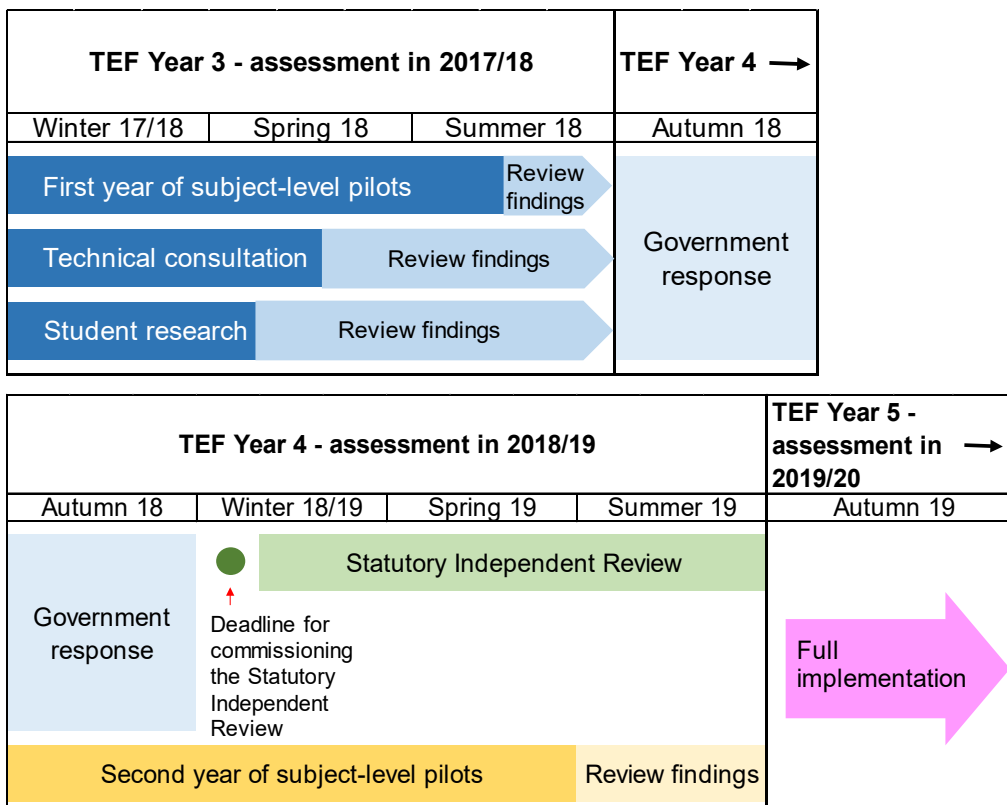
| TEF Year 3 - assessment in 2017/18 | | | TEF Year 4 → |
|---|---|---|---|
| Winter 17/18 | Spring 18 | Summer 18 | Autumn 18 |

First year of subject-level pilots

Review findings

Technical consultation

Review findings

Student research

Review findings

Government response

| TEF Year 4 - assessment in 2018/19 | | | | TEF Year 5 - assessment in 2019/20 → |
|---|---|---|---|---|
| Autumn 18 | Winter 18/19 | Spring 19 | Summer 19 | Autumn 19 |

Statutory Independent Review

Government response

Deadline for commissioning the Statutory Independent Review

Full implementation

Second year of subject-level pilots

Review findings